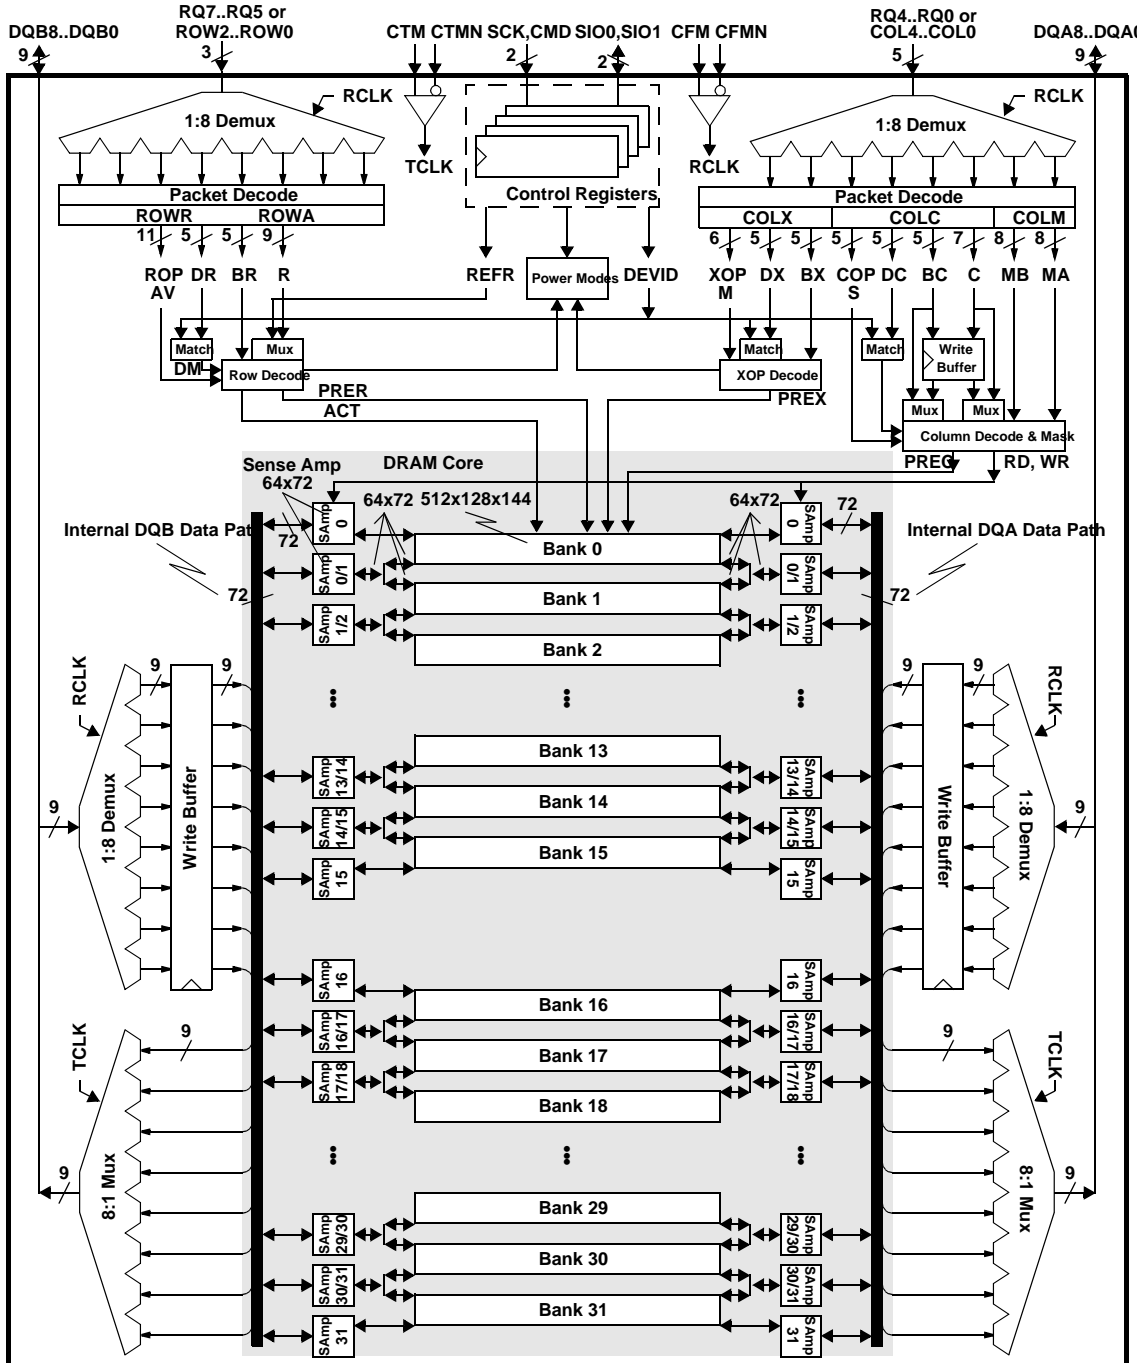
DQB8..DQB0
9
RQ7..RQ5 or ROW2..ROW0
3
CTM CTMN SCK,CMD SIO0,SIO1 CFM CFMN
2 2
RQ4..RQ0 or COL4..COL0
5
DQA8..DQA0
9

RCLK
1:8 Demux
TCLK
Control Registers
RCLK
RCLK
1:8 Demux

Packet Decode
ROWR ROWA
11 5 5 9
ROP AV DR BR R
REFR
Power Modes
DEVID
Packet Decode
COLX COLC COLM
6 5 5 5 5 5 7 8 8
XOP M DX BX COP S DC BC C MB MA

Match Mux
DM Row Decode
PRER
ACT
Match
XOP Decode
PREX
Match
Write Buffer
Mux Mux
Column Decode & Mask
PREC RD, WR

Sense Amp 64x72
DRAM Core
64x72 512x128x144
64x72
72
Internal DQB Data Path
72
72
Internal DQA Data Path
72

SAmp 0
Bank 0
SAmp 0
SAmp 0/1
Bank 1
SAmp 0/1
SAmp 1/2
Bank 2
SAmp 1/2

RCLK
9 9
9 9
RCLK

1:8 Demux
Write Buffer
Bank 13
SAmp 13/14
SAmp 13/14
Bank 14
SAmp 14/15
SAmp 14/15
Bank 15
SAmp 15
SAmp 15
Write Buffer
1:8 Demux
9
9

SAmp 16
Bank 16
SAmp 16
TCLK
9
SAmp 16/17
Bank 17
SAmp 16/17
9
TCLK
SAmp 17/18
Bank 18
SAmp 17/18

8:1 Mux
9
Bank 29
SAmp 29/30
SAmp 29/30
Bank 30
SAmp 30/31
SAmp 30/31
Bank 31
SAmp 31
SAmp 31
9
8:1 Mux